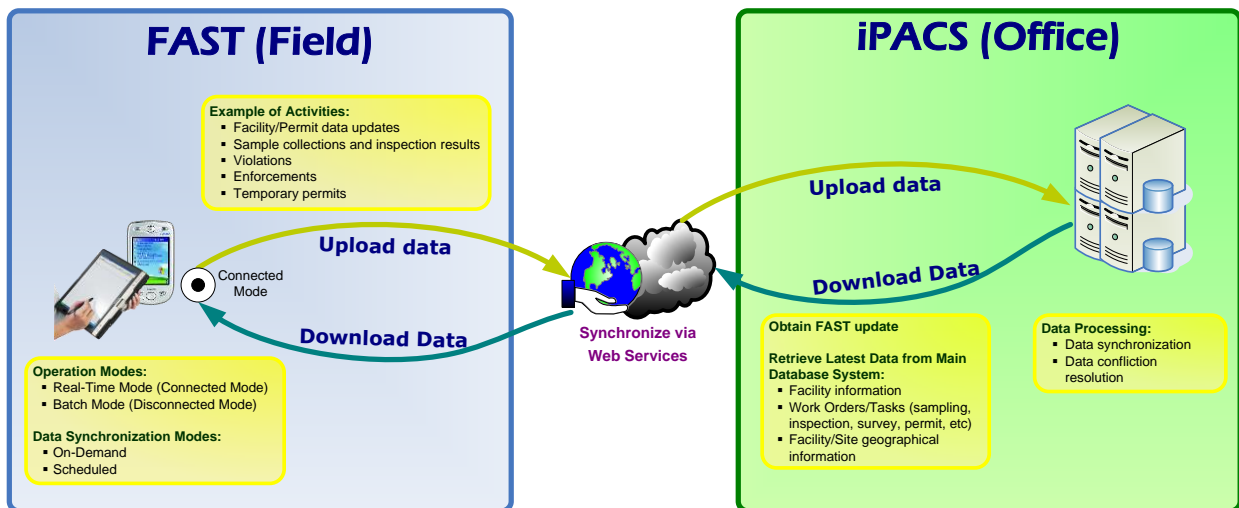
FAST (Field)

Example of Activities:
- Facility/Permit data updates
- Sample collections and inspection results
- Violations
- Enforcements
- Temporary permits

Connected Mode

Upload data

Download Data

Operation Modes:
- Real-Time Mode (Connected Mode)
- Batch Mode (Disconnected Mode)

Data Synchronization Modes:
- On-Demand
- Scheduled

Synchronize via Web Services

iPACS (Office)

Upload data

Download Data

Obtain FAST update

Retrieve Latest Data from Main Database System:
- Facility information
- Work Orders/Tasks (sampling, inspection, survey, permit, etc)
- Facility/Site geographical information

Data Processing:
- Data synchronization
- Data confliction resolution